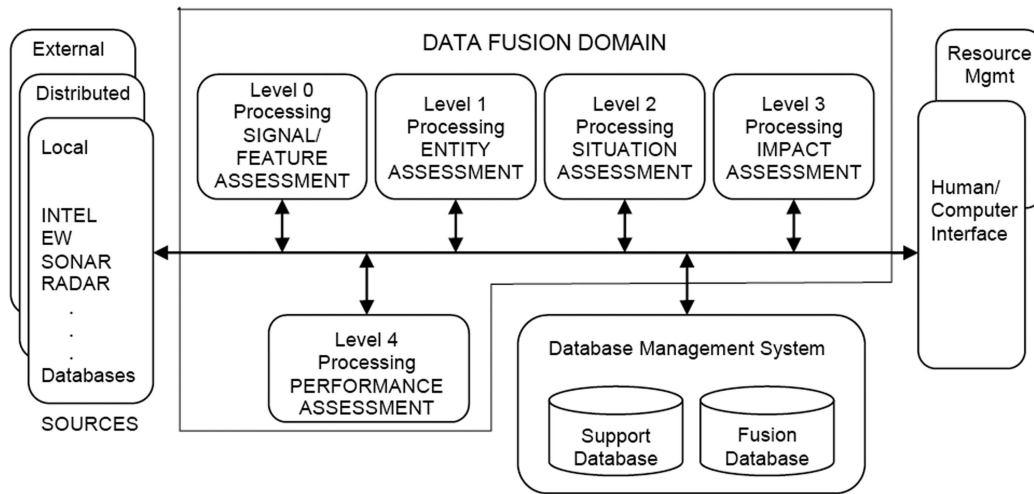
External

Distributed

Local

INTEL
EW
SONAR
RADAR
.
.
.
Databases

SOURCES

DATA FUSION DOMAIN

Level 0 Processing SIGNAL/ FEATURE ASSESSMENT

Level 1 Processing ENTITY ASSESSMENT

Level 2 Processing SITUATION ASSESSMENT

Level 3 Processing IMPACT ASSESSMENT

Level 4 Processing PERFORMANCE ASSESSMENT

Database Management System

Support Database

Fusion Database

Resource Mgmt

Human/ Computer Interface